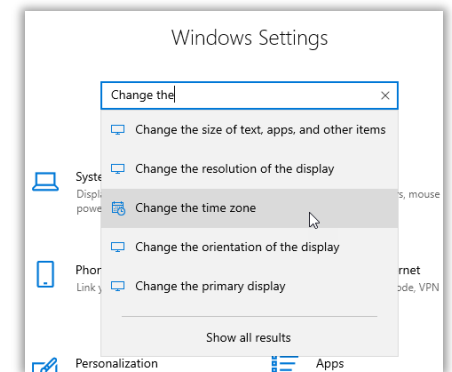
Windows Settings

Change the

×

Change the size of text, apps, and other items

Change the resolution of the display

Change the time zone

Change the orientation of the display

Change the primary display

Show all results

Syste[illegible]

Displ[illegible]

powe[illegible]

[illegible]s, mouse

Phon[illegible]

Link y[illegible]

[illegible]rnet

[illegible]ode, VPN

Personalization

Apps